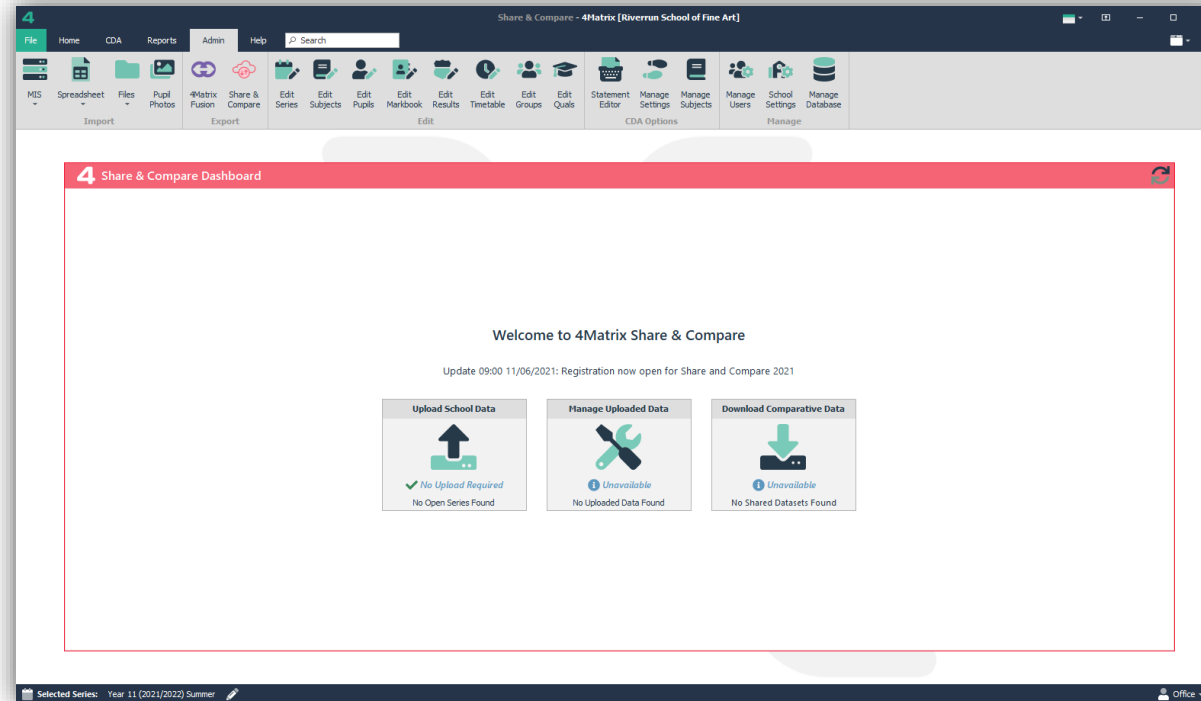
4

Share & Compare - 4Matrix [Riverrun School of Fine Art]

File Home CDA Reports Admin Help Search

MIS Spreadsheet Files Pupil Photos
Import

4Matrix Fusion Share & Compare
Export

Edit Series Edit Subjects Edit Pupils Edit Markbook Edit Results Edit Timetable Edit Groups Edit Quals
Edit

Statement Editor Manage Settings Manage Subjects
CDA Options

Manage Users School Settings Manage Database
Manage

4 Share & Compare Dashboard

Welcome to 4Matrix Share & Compare

Update 09:00 11/06/2021: Registration now open for Share and Compare 2021

| Upload School Data | Manage Uploaded Data | Download Comparative Data |
|---|---|---|
| No Upload Required | Unavailable | Unavailable |
| No Open Series Found | No Uploaded Data Found | No Shared Datasets Found |

Selected Series: Year 11 (2021/2022) Summer

Office